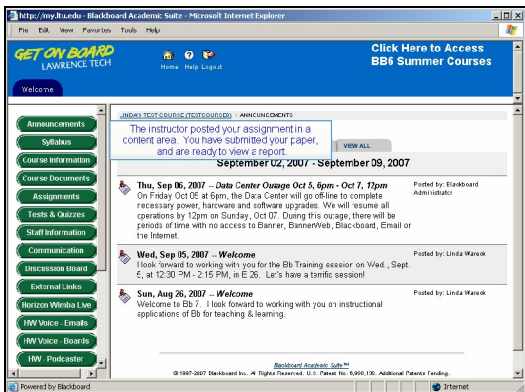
http://my.ltu.edu - Blackboard Academic Suite - Microsoft Internet Explorer

File Edit View Favorites Tools Help

GET ON BOARD
LAWRENCE TECH

Home Help Logout

Click Here to Access
BB6 Summer Courses

Welcome

Announcements
Syllabus
Course Information
Course Documents
Assignments
Tests & Quizzes
Staff Information
Communication
Discussion Board
External Links
Horizon Wimba Live
HW Voice - Emails
HW Voice - Boards
HW - Podcaster

LINDAS TEST COURSE (TESTCOURSED) > ANNOUNCEMENTS

The instructor posted your assignment in a content area. You have submitted your paper, and are ready to view a report.

VIEW ALL

September 02, 2007 - September 09, 2007

Thu, Sep 06, 2007 -- Data Center Outage Oct 5, 6pm - Oct 7, 12pm
On Friday Oct 05 at 6pm, the Data Center will go off-line to complete necessary power, hardware and software upgrades. We will resume operations by 12pm on Sunday, Oct 07. During this outage, there will be periods of time with no access to Banner, BannerWeb, Blackboard, Email or the Internet.

Posted by: Blackboard Administrator

Wed, Sep 05, 2007 -- Welcome
I look forward to working with you for the Bb Training session on Wed., Sept. 5, at 12:30 PM - 2:15 PM, in E 26. Let's have a terrific session!

Posted by: Linda Wareck

Sun, Aug 26, 2007 -- Welcome
Welcome to Bb 7. I look forward to working with you on instructional applications of Bb for teaching & learning.

Posted by: Linda Wareck

Blackboard Academic Suite™
© 1997-2007 Blackboard Inc. All Rights Reserved. U.S. Patent No. 6,988,138. Additional Patents Pending.

Powered by Blackboard

Internet